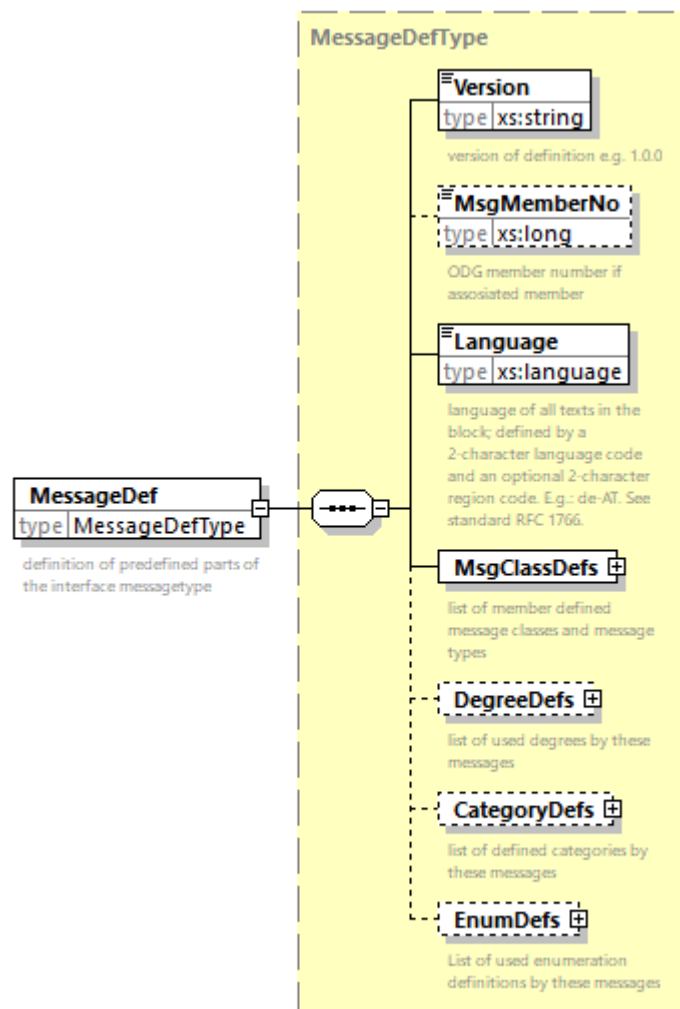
MessageDefType

MessageDef
type MessageDefType

definition of predefined parts of the interface messagetype

Version
type xs:string

version of definition e.g. 1.0.0

MsgMemberNo
type xs:long

ODG member number if assosiated member

Language
type xs:language

language of all texts in the block; defined by a 2-character language code and an optional 2-character region code. E.g.: de-AT. See standard RFC 1766.

MsgClassDefs

list of member defined message classes and message types

DegreeDefs

list of used degrees by these messages

CategoryDefs

list of defined categories by these messages

EnumDefs

List of used enumeration definitions by these messages